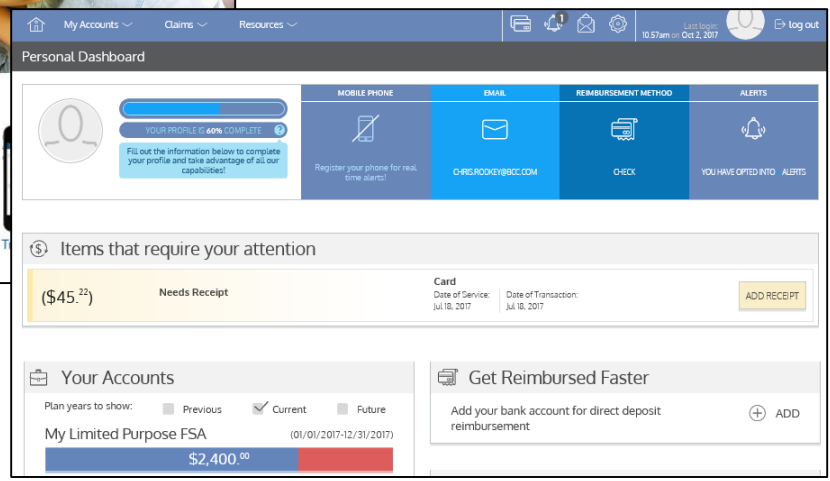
My Accounts Claims Resources

1

Last login: 10:57am on Oct 2, 2017

log out

Personal Dashboard

YOUR PROFILE IS 60% COMPLETE ?

Fill out the information below to complete your profile and take advantage of all our capabilities!

| MOBILE PHONE | EMAIL | REIMBURSEMENT METHOD | ALERTS |
|---|---|---|---|
| Register your phone for real time alerts! | CHRIS.RODKEY@BCC.COM | CHECK | YOU HAVE OPTED INTO ALERTS |

Items that require your attention

($45.$^{22}$) Needs Receipt

Card
Date of Service: Jul 18, 2017
Date of Transaction: Jul 18, 2017

ADD RECEIPT

Your Accounts

Plan years to show: Previous Current Future

My Limited Purpose FSA (01/01/2017-12/31/2017)

$2,400.$^{00}$

Get Reimbursed Faster

Add your bank account for direct deposit reimbursement

ADD